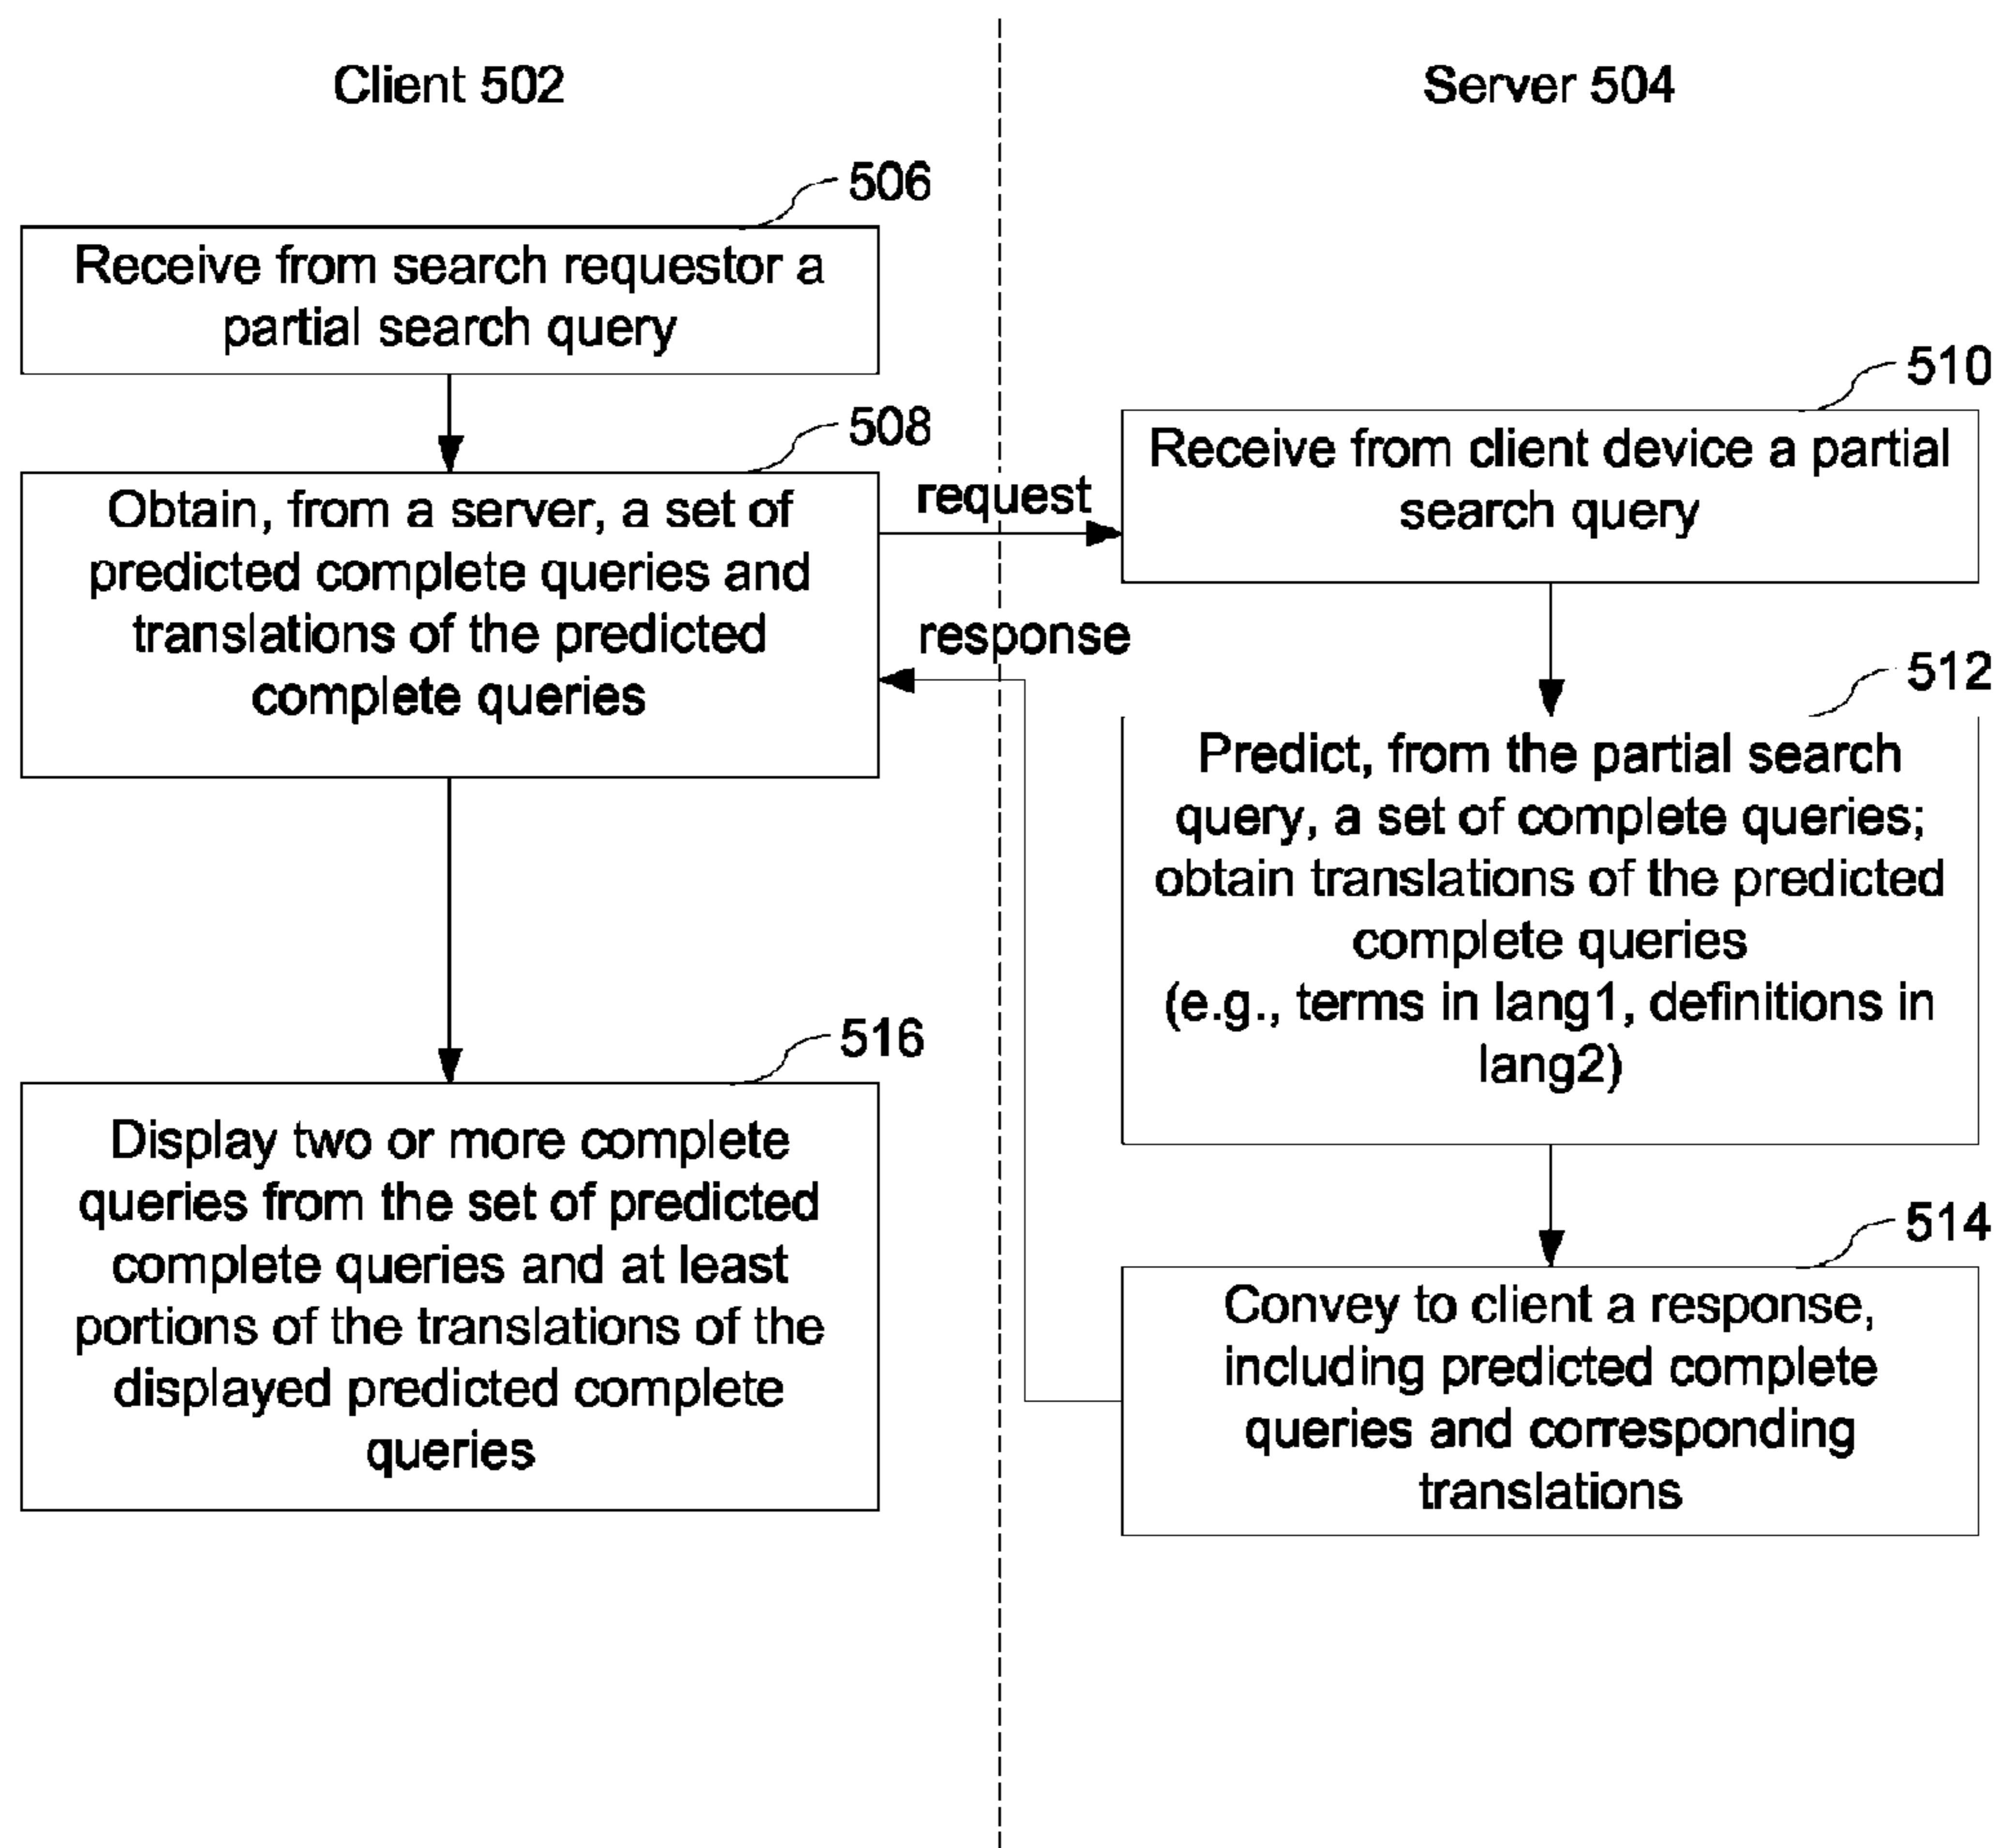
Client 502

Server 504

506

Receive from search requestor a partial search query

508

Obtain, from a server, a set of predicted complete queries and translations of the predicted complete queries

request

response

510

Receive from client device a partial search query

512

Predict, from the partial search query, a set of complete queries; obtain translations of the predicted complete queries (e.g., terms in lang1, definitions in lang2)

514

Convey to client a response, including predicted complete queries and corresponding translations

516

Display two or more complete queries from the set of predicted complete queries and at least portions of the translations of the displayed predicted complete queries